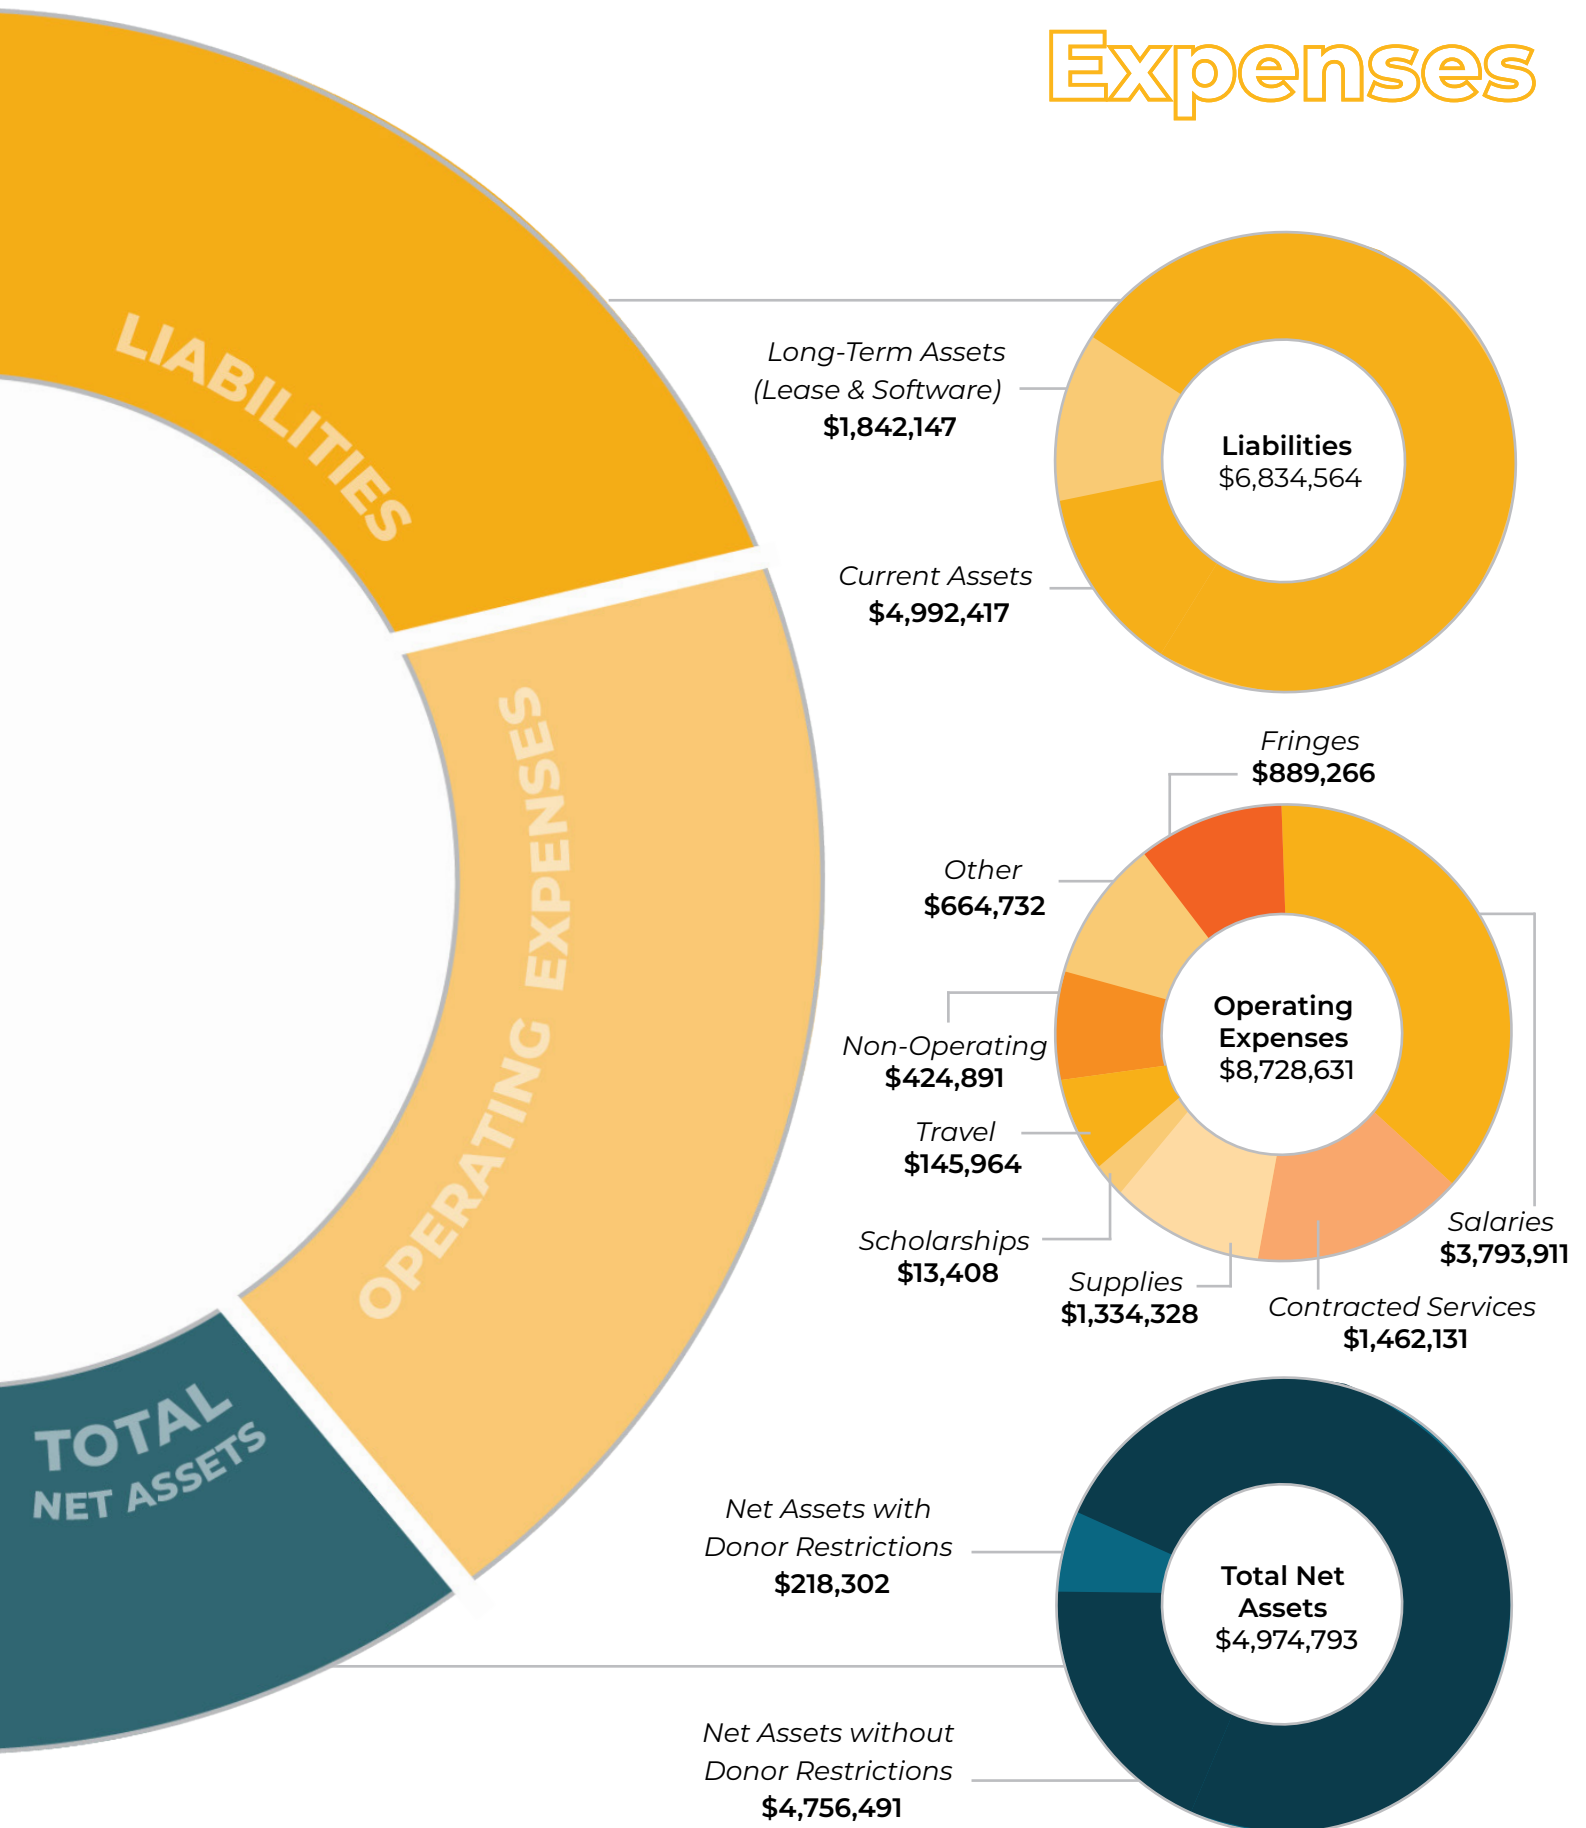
Expenses

LIABILITIES

OPERATING EXPENSES

TOTAL NET ASSETS

Long-Term Assets (Lease & Software) $1,842,147

Liabilities $6,834,564

Current Assets $4,992,417

Fringes $889,266

Other $664,732

Non-Operating $424,891

Operating Expenses $8,728,631

Travel $145,964

Scholarships $13,408

Supplies $1,334,328

Contracted Services $1,462,131

Salaries $3,793,911

Net Assets with Donor Restrictions $218,302

Total Net Assets $4,974,793

Net Assets without Donor Restrictions $4,756,491